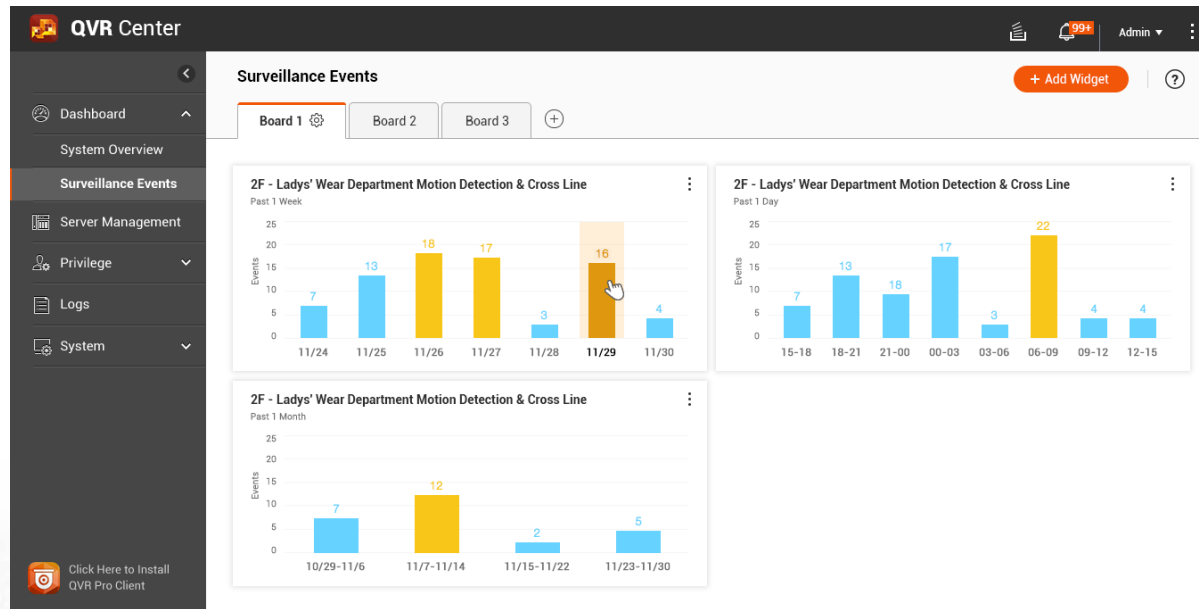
QVR Center

99+

Admin

Dashboard

System Overview

Surveillance Events

Server Management

Privilege

Logs

System

Click Here to Install QVR Pro Client

Surveillance Events

+ Add Widget

?

Board 1

Board 2

Board 3

2F - Ladys' Wear Department Motion Detection & Cross Line
Past 1 Week

25
20
15
10
5
0
Events

7 13 18 17 3 16 4

11/24 11/25 11/26 11/27 11/28 11/29 11/30

2F - Ladys' Wear Department Motion Detection & Cross Line
Past 1 Day

25
20
15
10
5
0
Events

7 13 18 17 3 22 4 4

15-18 18-21 21-00 00-03 03-06 06-09 09-12 12-15

2F - Ladys' Wear Department Motion Detection & Cross Line
Past 1 Month

25
20
15
10
5
0
Events

7 12 2 5

10/29-11/6 11/7-11/14 11/15-11/22 11/23-11/30